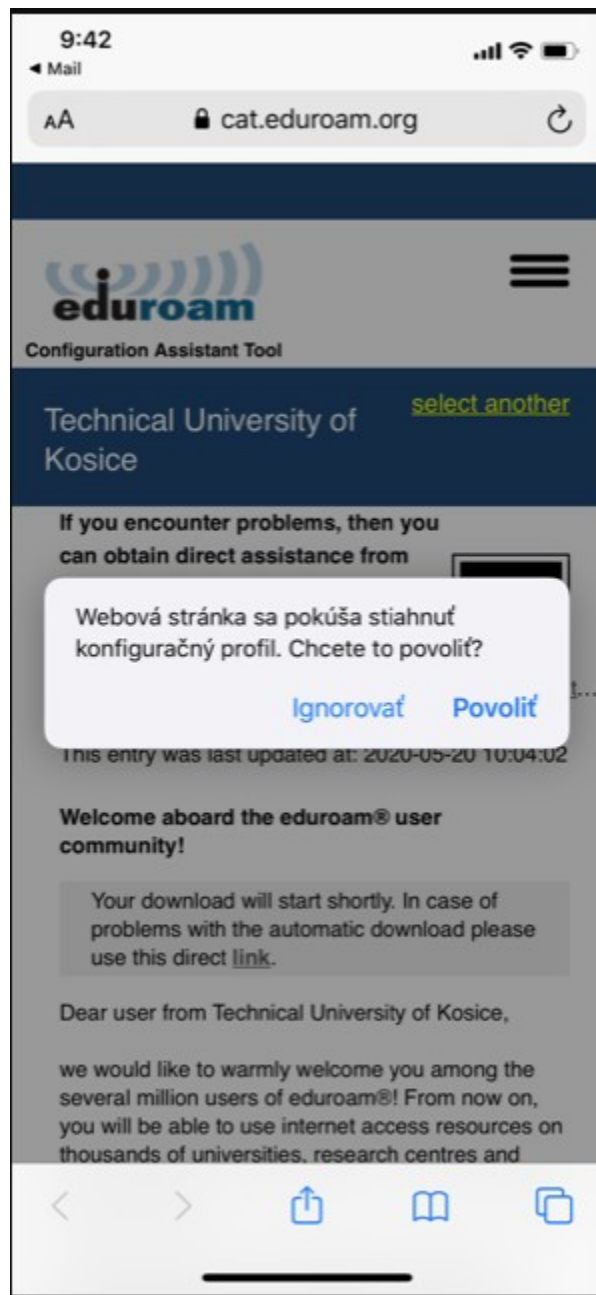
9:42
◀ Mail

AA cat.eduroam.org

eduroam
Configuration Assistant Tool

Technical University of Kosice
select another

If you encounter problems, then you can obtain direct assistance from

Webová stránka sa pokúša stiahnuť konfiguračný profil. Chcete to povoliť?

Ignorovať Povoliť

This entry was last updated at: 2020-05-20 10:04:02

Welcome aboard the eduroam® user community!

Your download will start shortly. In case of problems with the automatic download please use this direct link.

Dear user from Technical University of Kosice,

we would like to warmly welcome you among the several million users of eduroam®! From now on, you will be able to use internet access resources on thousands of universities, research centres and